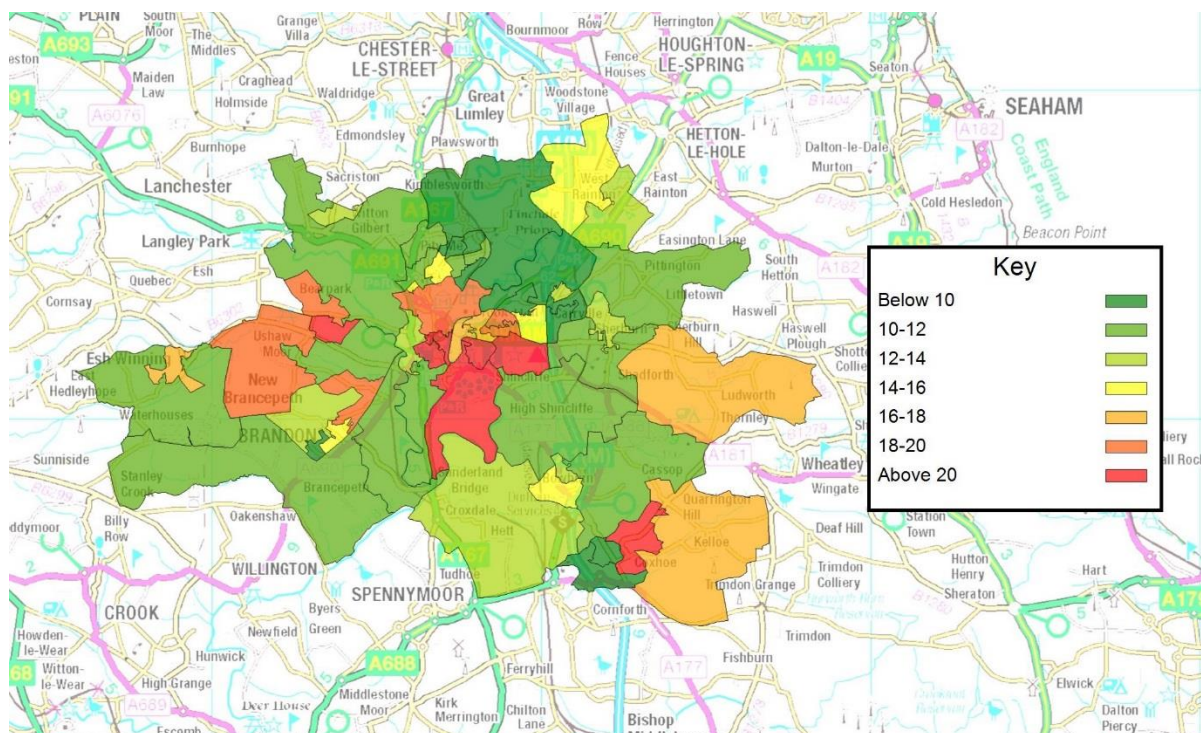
PLAIN
South Moor
The Middles
Grange Villa
CHESTER-LE-STREET
Bournmoor
Herrington
HOUGHTON-LE-SPRING
A19
Seaton
SEAHAM
A693
Maiden Law
Craghead
Holmside
Waldridge
Great Lumley
Fence Houses
Woodstone Village
A6076
Edmondsley
Burnhope
Plawsworth
HETTON-LE-HOLE
Dalton-le-Dale
Murton
A182
England Coast Path
Lanchester
Sacriston
Kimblesworth
West Rainton
East Rainton
Cold Hesledon
Langley Park
Witton Gilbert
A167
Finchale Priory
A690
Easington Lane
Beacon Point
Quebec
Esh
A691
South Hetton
A182
Pittington
Cornsay
Bearpark
Littletown
Haswell
Ushaw Moor
Sherburn Hill
Haswell Plough
Shotton Colliery
Esh Winning
East Hedleyhope
New Brancepeth
Shadforth
Ludworth
Waterhouses
Thornley
BRANDON
High Shincliffe
Sunniside
Stanley Crook
Brancepeth
Sunderland Bridge
Croxdale
Hett
Cassop
A181
Wheatley Hill
Wingate
Quarrington Hill
Kelloe
Coxhoe
Oakenshaw
Billy Row
Deaf Hill
Station Town
Hutton Henry
Trimdon Colliery
Trimdon Grange
WILLINGTON
Tudhoe
SPENNYMOOR
Sheraton
Hart
CROOK
Byers Green
Cornforth
Trimdon
A179
Howden-le-Wear
Hunwick
Newfield
A688
Witton-le-Wear
High Grange
Ferryhill
A177
Fishburn
Elwick
A689
Deer House
Middlestone Moor
Kirk Merrington
Chilton Lane
Bishop
Dalton Piercy
Key
Below 10
10-12
12-14
14-16
16-18
18-20
Above 20